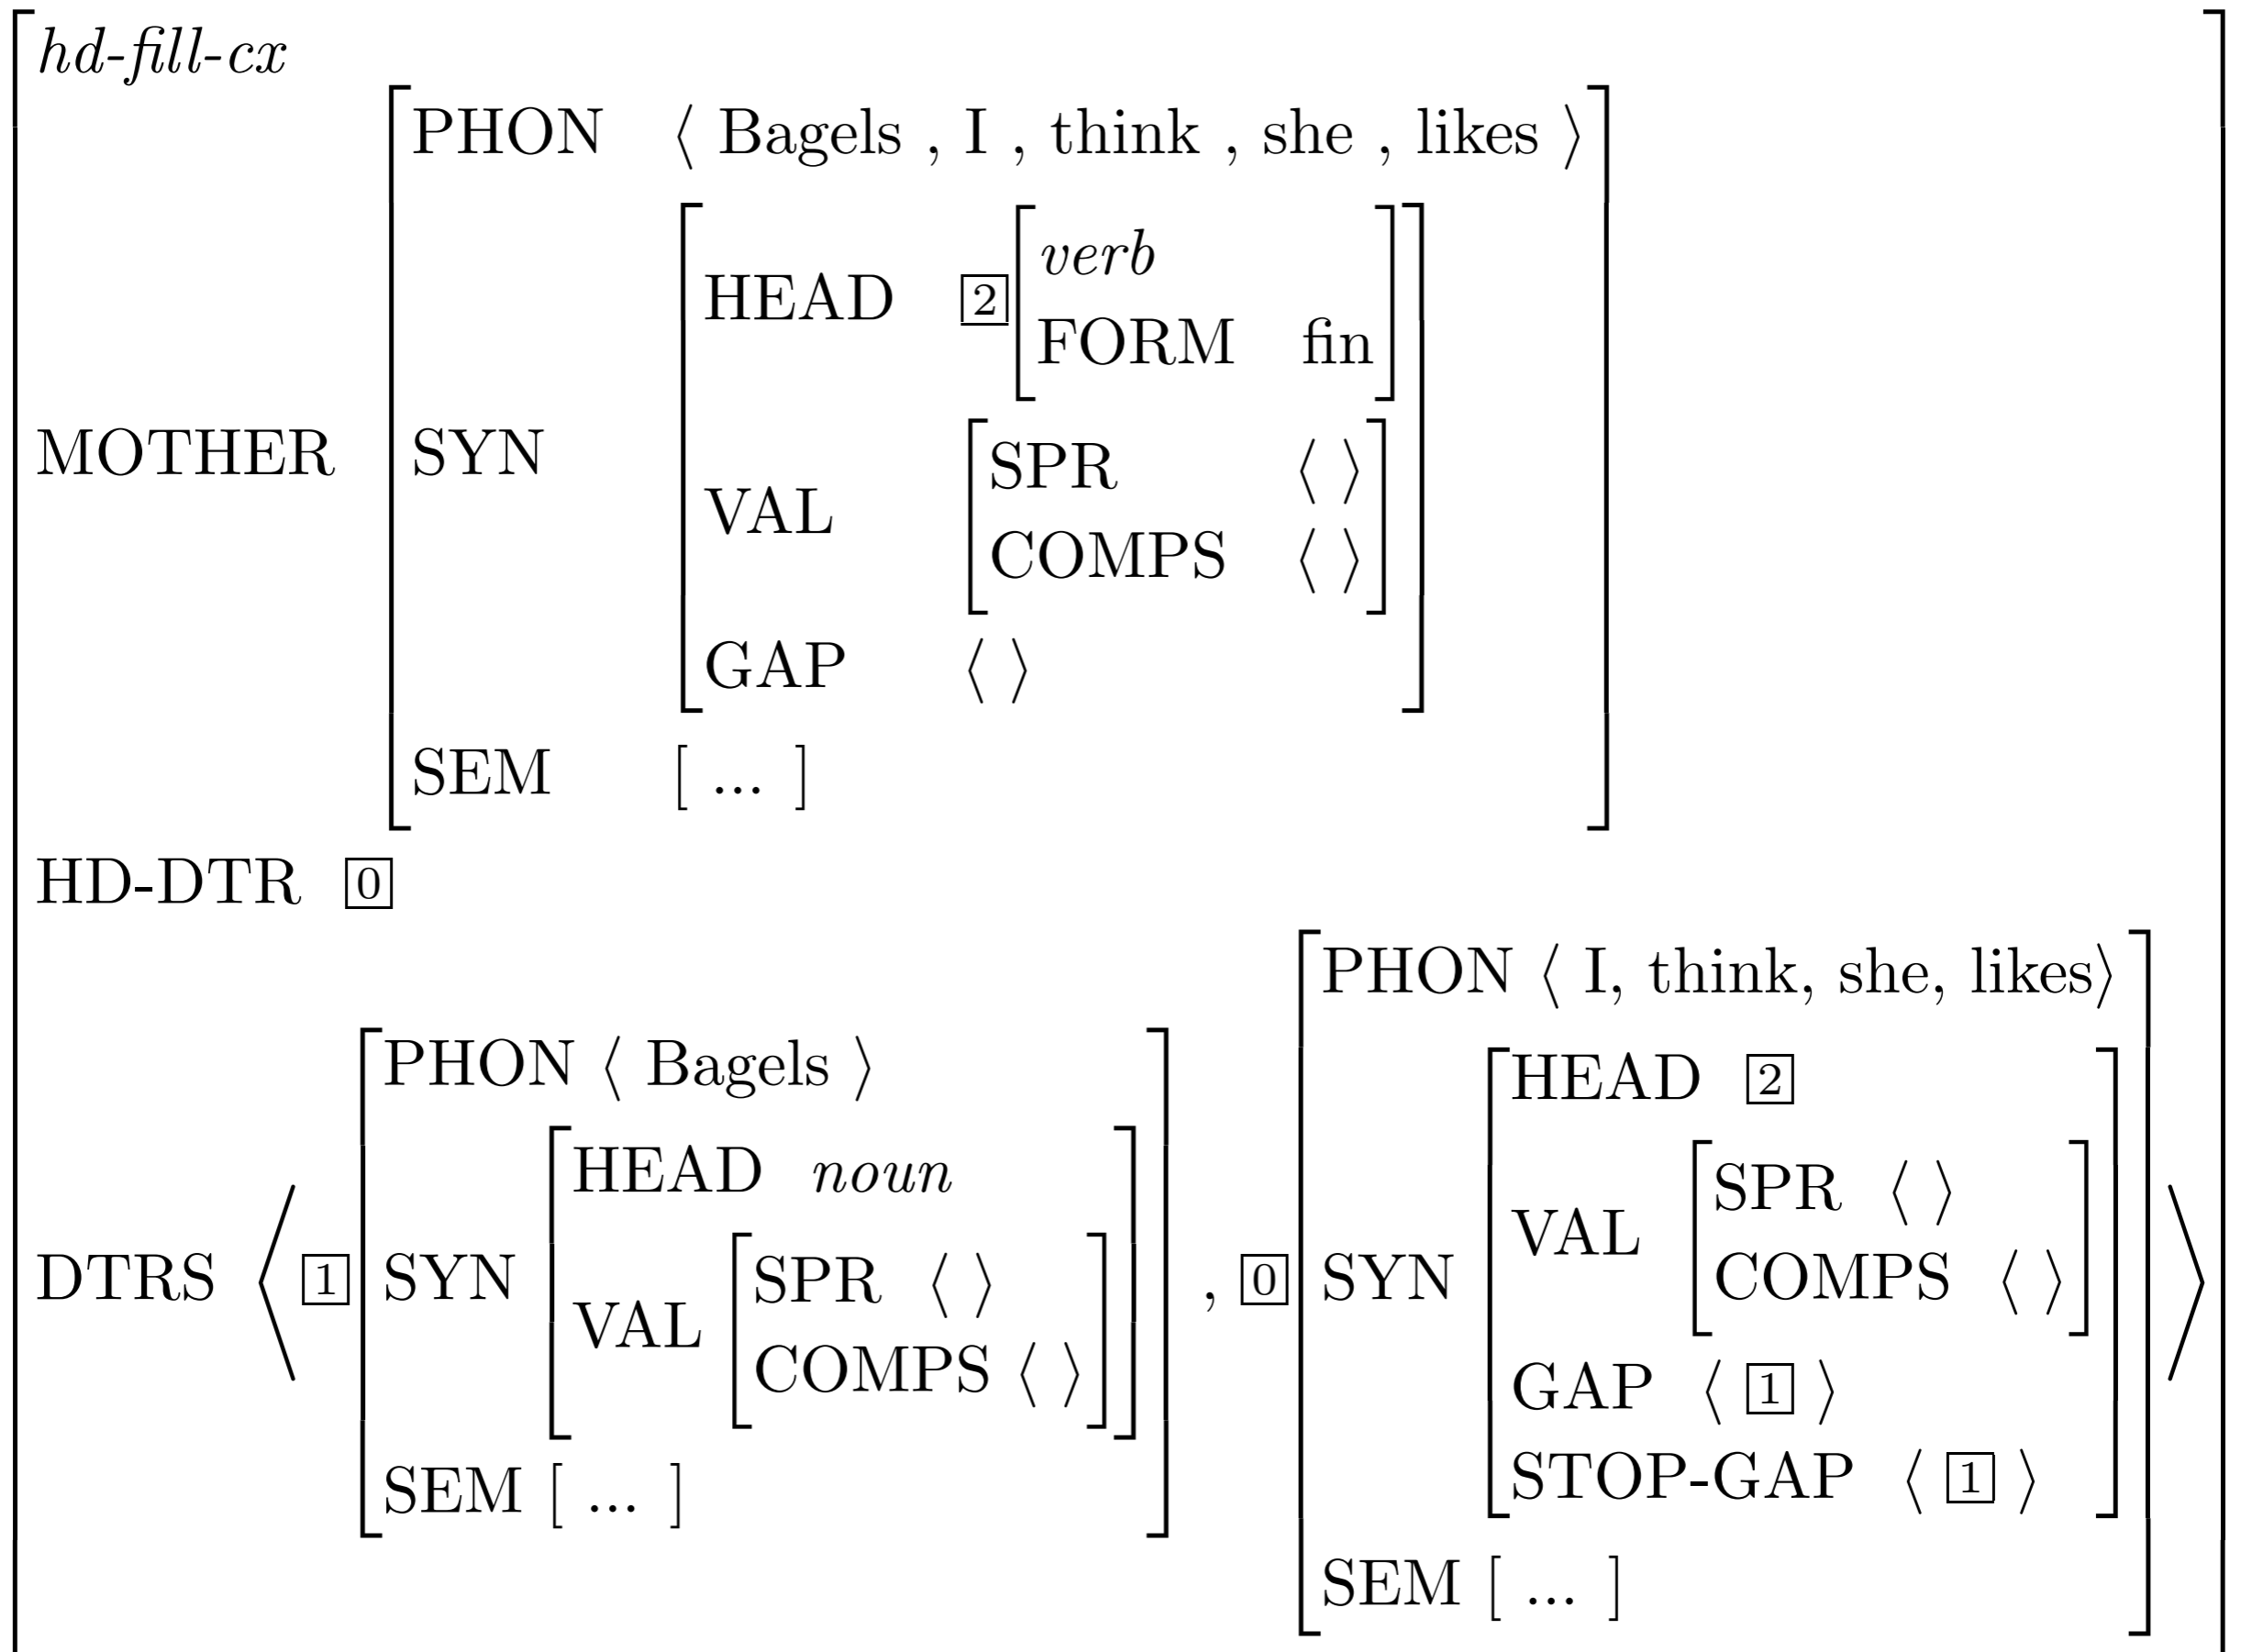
hd-fill-cx

MOTHER

PHON ⟨ Bagels , I , think , she , likes ⟩

SYN

HEAD [2] verb FORM fin

VAL SPR ⟨ ⟩ COMPS ⟨ ⟩

GAP ⟨ ⟩

SEM [ ... ]

HD-DTR [0]

DTRS ⟨ [1] PHON ⟨ Bagels ⟩ SYN HEAD noun VAL SPR ⟨ ⟩ COMPS ⟨ ⟩ SEM [ ... ] , [0] PHON ⟨ I, think, she, likes⟩ SYN HEAD [2] VAL SPR ⟨ ⟩ COMPS ⟨ ⟩ GAP ⟨ [1] ⟩ STOP-GAP ⟨ [1] ⟩ SEM [ ... ] ⟩